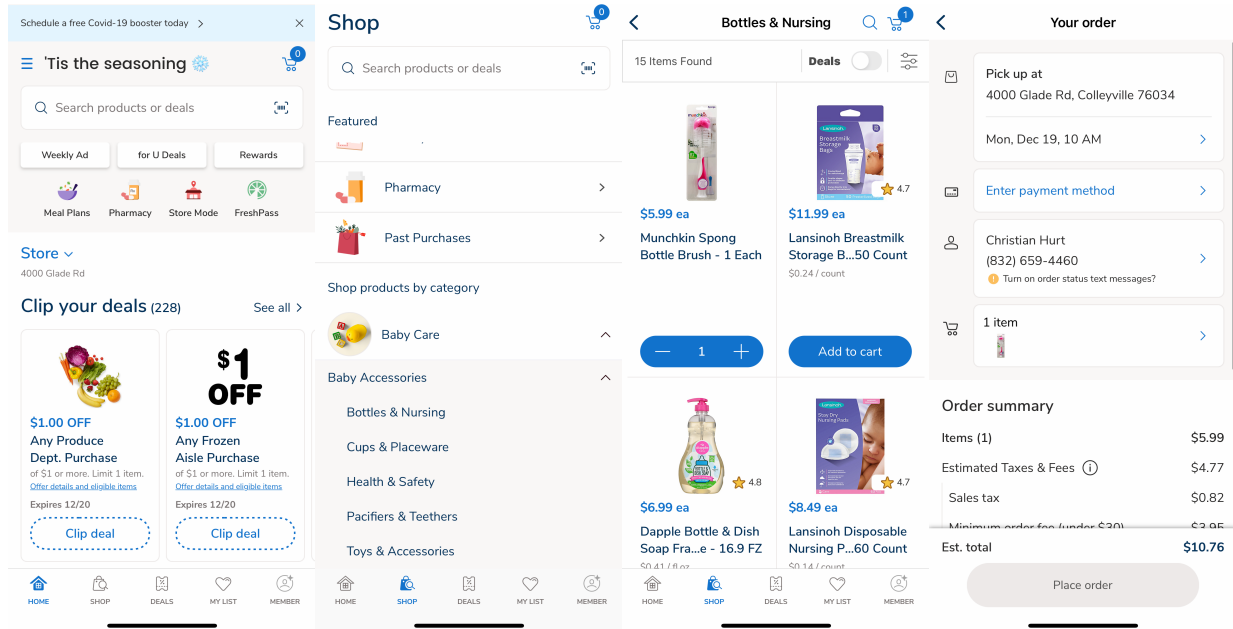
Schedule a free Covid-19 booster today >

'Tis the seasoning

0

Search products or deals

Weekly Ad
for U Deals
Rewards

Meal Plans
Pharmacy
Store Mode
FreshPass

Store
4000 Glade Rd

Clip your deals (228)
See all >

$1.00 OFF
Any Produce Dept. Purchase
of $1 or more. Limit 1 item.
Offer details and eligible items
Expires 12/20
Clip deal

$1 OFF

$1.00 OFF
Any Frozen Aisle Purchase
of $1 or more. Limit 1 item.
Offer details and eligible items
Expires 12/20
Clip deal

HOME
SHOP
DEALS
MY LIST
MEMBER

Shop

0

Search products or deals

Featured

Pharmacy
Past Purchases

Shop products by category

Baby Care
Baby Accessories
Bottles & Nursing
Cups & Placeware
Health & Safety
Pacifiers & Teethers
Toys & Accessories

HOME
SHOP
DEALS
MY LIST
MEMBER

Bottles & Nursing

1

15 Items Found
Deals

$5.99 ea
Munchkin Spong Bottle Brush - 1 Each
1

4.7
$11.99 ea
Lansinoh Breastmilk Storage B...50 Count
$0.24 / count
Add to cart

4.8
$6.99 ea
Dapple Bottle & Dish Soap Fra...e - 16.9 FZ
$0.41 / fl oz

4.7
$8.49 ea
Lansinoh Disposable Nursing P...60 Count
$0.14 / count

HOME
SHOP
DEALS
MY LIST
MEMBER

Your order

Pick up at
4000 Glade Rd, Colleyville 76034
Mon, Dec 19, 10 AM

Enter payment method

Christian Hurt
(832) 659-4460
Turn on order status text messages?

1 item

Order summary
Items (1) $5.99
Estimated Taxes & Fees $4.77
Sales tax $0.82
Minimum order fee (under $30) $3.95

Est. total $10.76

Place order